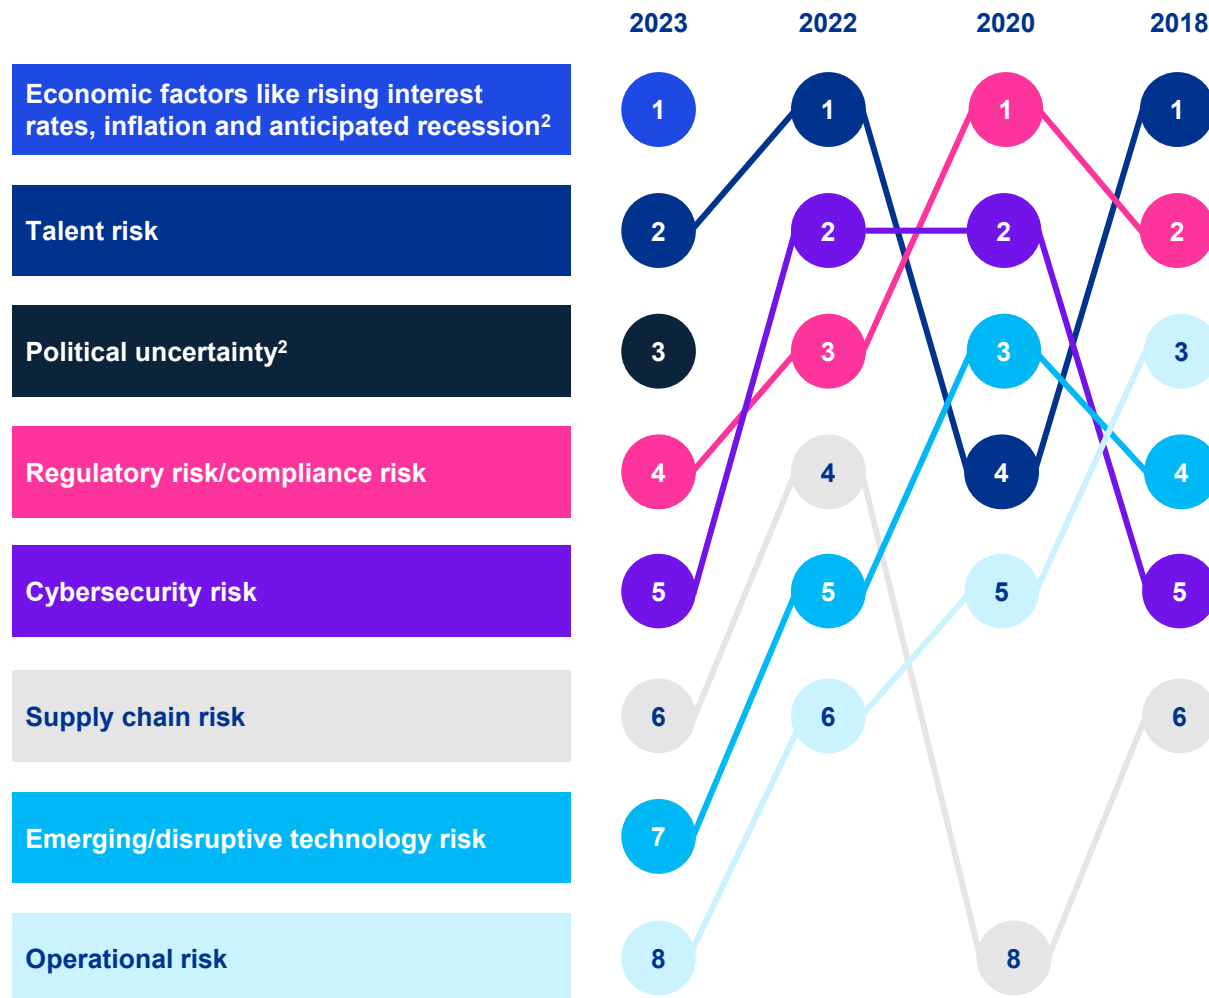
2023 2022 2020 2018

Economic factors like rising interest rates, inflation and anticipated recession$^2$

Talent risk

Political uncertainty$^2$

Regulatory risk/compliance risk

Cybersecurity risk

Supply chain risk

Emerging/disruptive technology risk

Operational risk

| 2023 | 2022 | 2020 | 2018 |
|---|---|---|---|
| 1 | 1 | 1 | 1 |
| 2 | 2 | 2 | 2 |
| 3 | 3 | 3 | 3 |
| 4 | 4 | 4 | 4 |
| 5 | 5 | 5 | 5 |
| 6 | 6 | | 6 |
| 7 | | | |
| 8 | | 8 | |